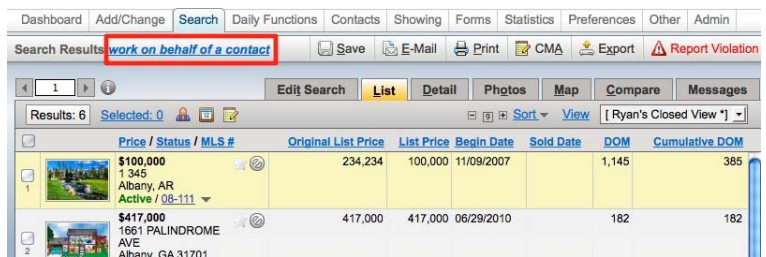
Dashboard | Add/Change | Search | Daily Functions | Contacts | Showing | Forms | Statistics | Preferences | Other | Admin

Search Results work on behalf of a contact

Save E-Mail Print CMA Export Report Violation

1

Edit Search | List | Detail | Photos | Map | Compare | Messages

Results: 6 Selected: 0

Sort View [ Ryan's Closed View *]

| | Price / Status / MLS # | Original List Price | List Price | Begin Date | Sold Date | DOM | Cumulative DOM |
|---|---|---|---|---|---|---|---|
| 1 | \$100,000 1 345 Albany, AR Active / 08-111 | 234,234 | 100,000 | 11/09/2007 | | 1,145 | 385 |
| 2 | \$417,000 1661 PALINDROME AVE Albany, GA 31701 | 417,000 | 417,000 | 06/29/2010 | | 182 | 182 |